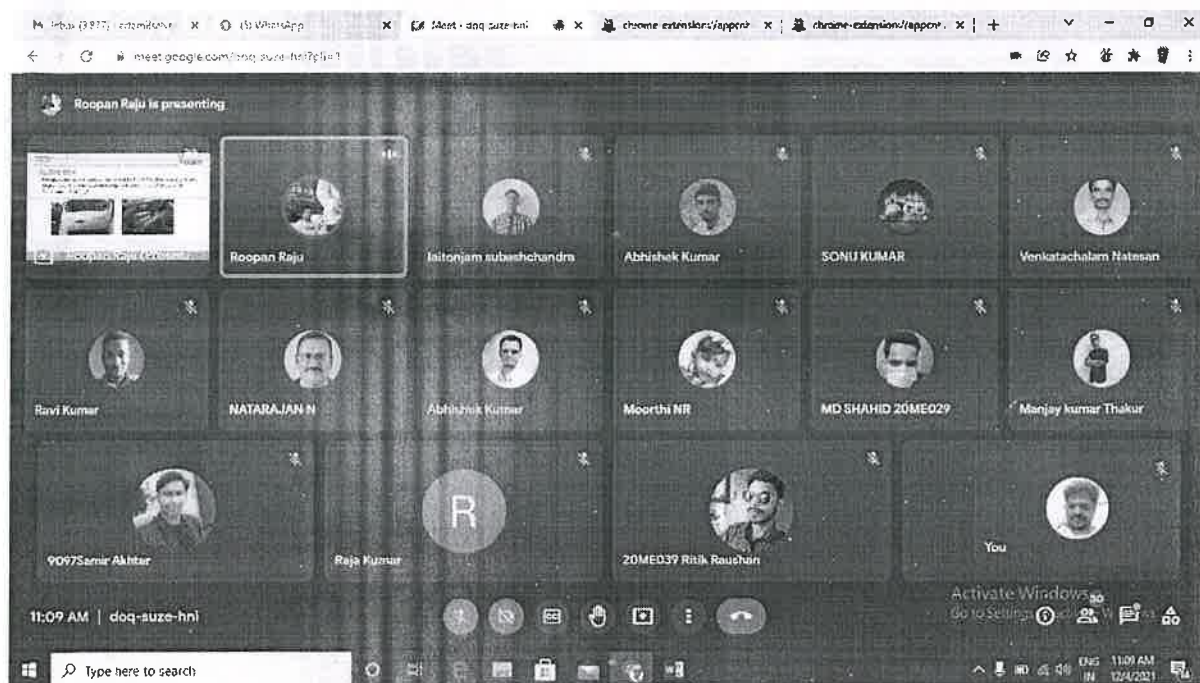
Inbox (3,877) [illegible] × (5) WhatsApp × Meet - doq-suze-hni × chrome-extension://appo × chrome-extension://appo × +

meet.google.com/doq-suze-hni?pli=1

Roopan Raju is presenting

Roopan Raju (Presentation)

Roopan Raju

laitonjam subashchandra

Abhishek Kumar

SONU KUMAR

Venkatachalam Natesan

Ravi Kumar

NATARAJAN N

Abhishek Kumar

Moorthi NR

MD SHAHID 20ME029

Manjay kumar Thakur

9097Samir Akhtar

R

Raja Kumar

20ME039 Ritik Raushan

You

Activate Windows
Go to Settings to activate Windows.

11:09 AM | doq-suze-hni

20

Type here to search

ENG IN 11:09 AM 12/4/2021